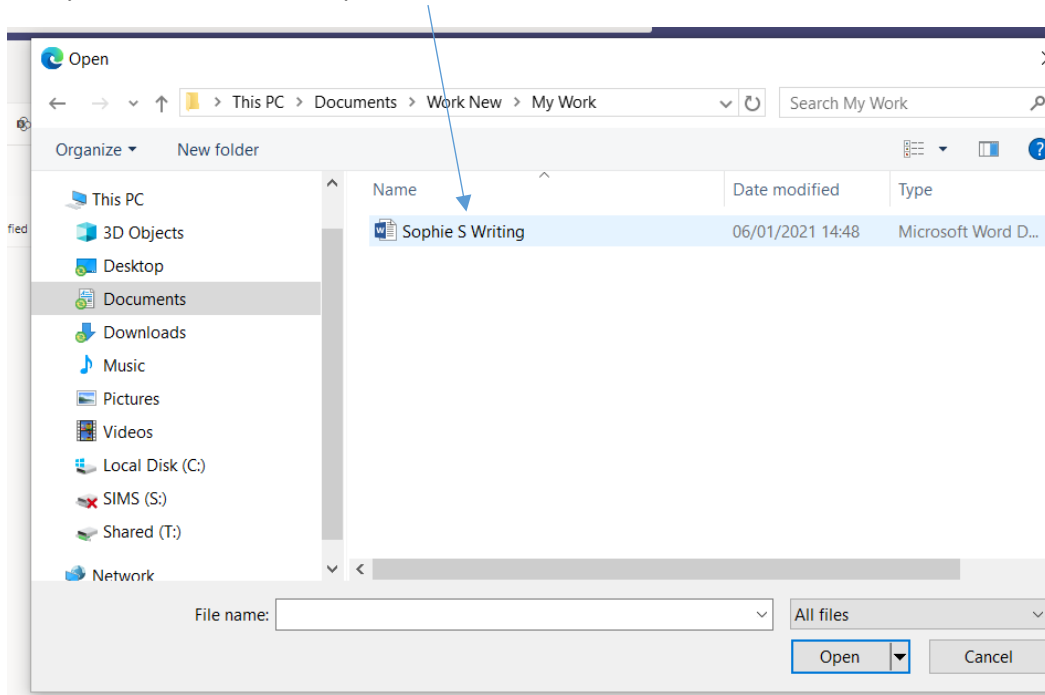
Open

This PC > Documents > Work New > My Work

Search My Work

Organize ▾ New folder

fied

This PC
3D Objects
Desktop
Documents
Downloads
Music
Pictures
Videos
Local Disk (C:)
SIMS (S:)
Shared (T:)
Network

| Name | Date modified | Type |
|---|---|---|
| Sophie S Writing | 06/01/2021 14:48 | Microsoft Word D... |

File name:

All files

Open

Cancel